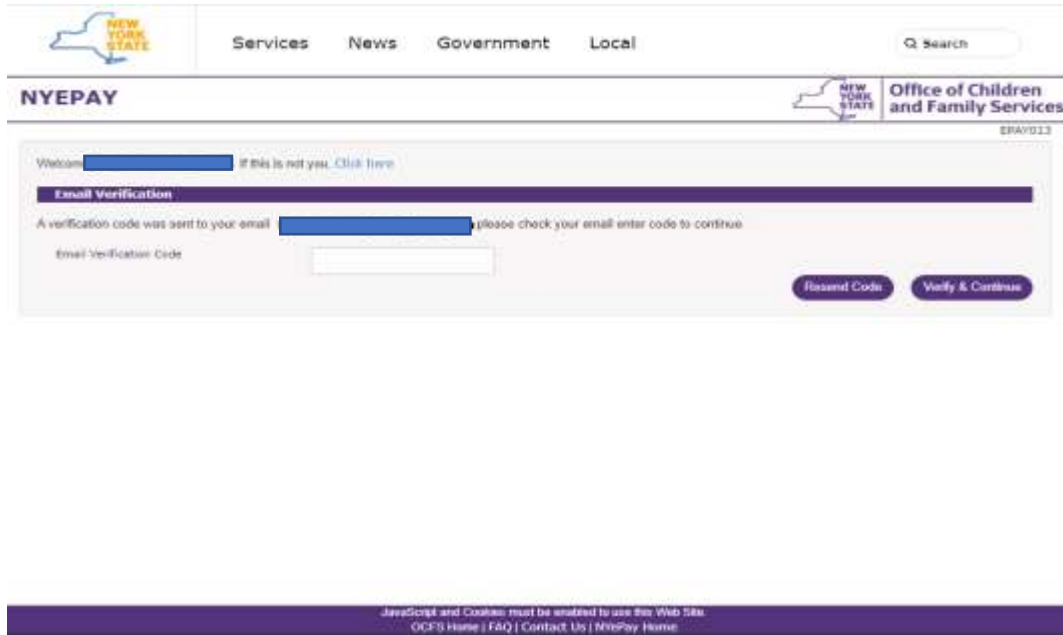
NEW YORK STATE

Services News Government Local

Q Search

NYEPAY

NEW YORK STATE Office of Children and Family Services

EPAY013

Welcome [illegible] If this is not you, Click here

Email Verification

A verification code was sent to your email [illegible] please check your email enter code to continue

Email Verification Code

Resend Code Verify & Continue

JavaScript and Cookies must be enabled to use this Web Site.
OCFS Home | FAQ | Contact Us | NYePay Home